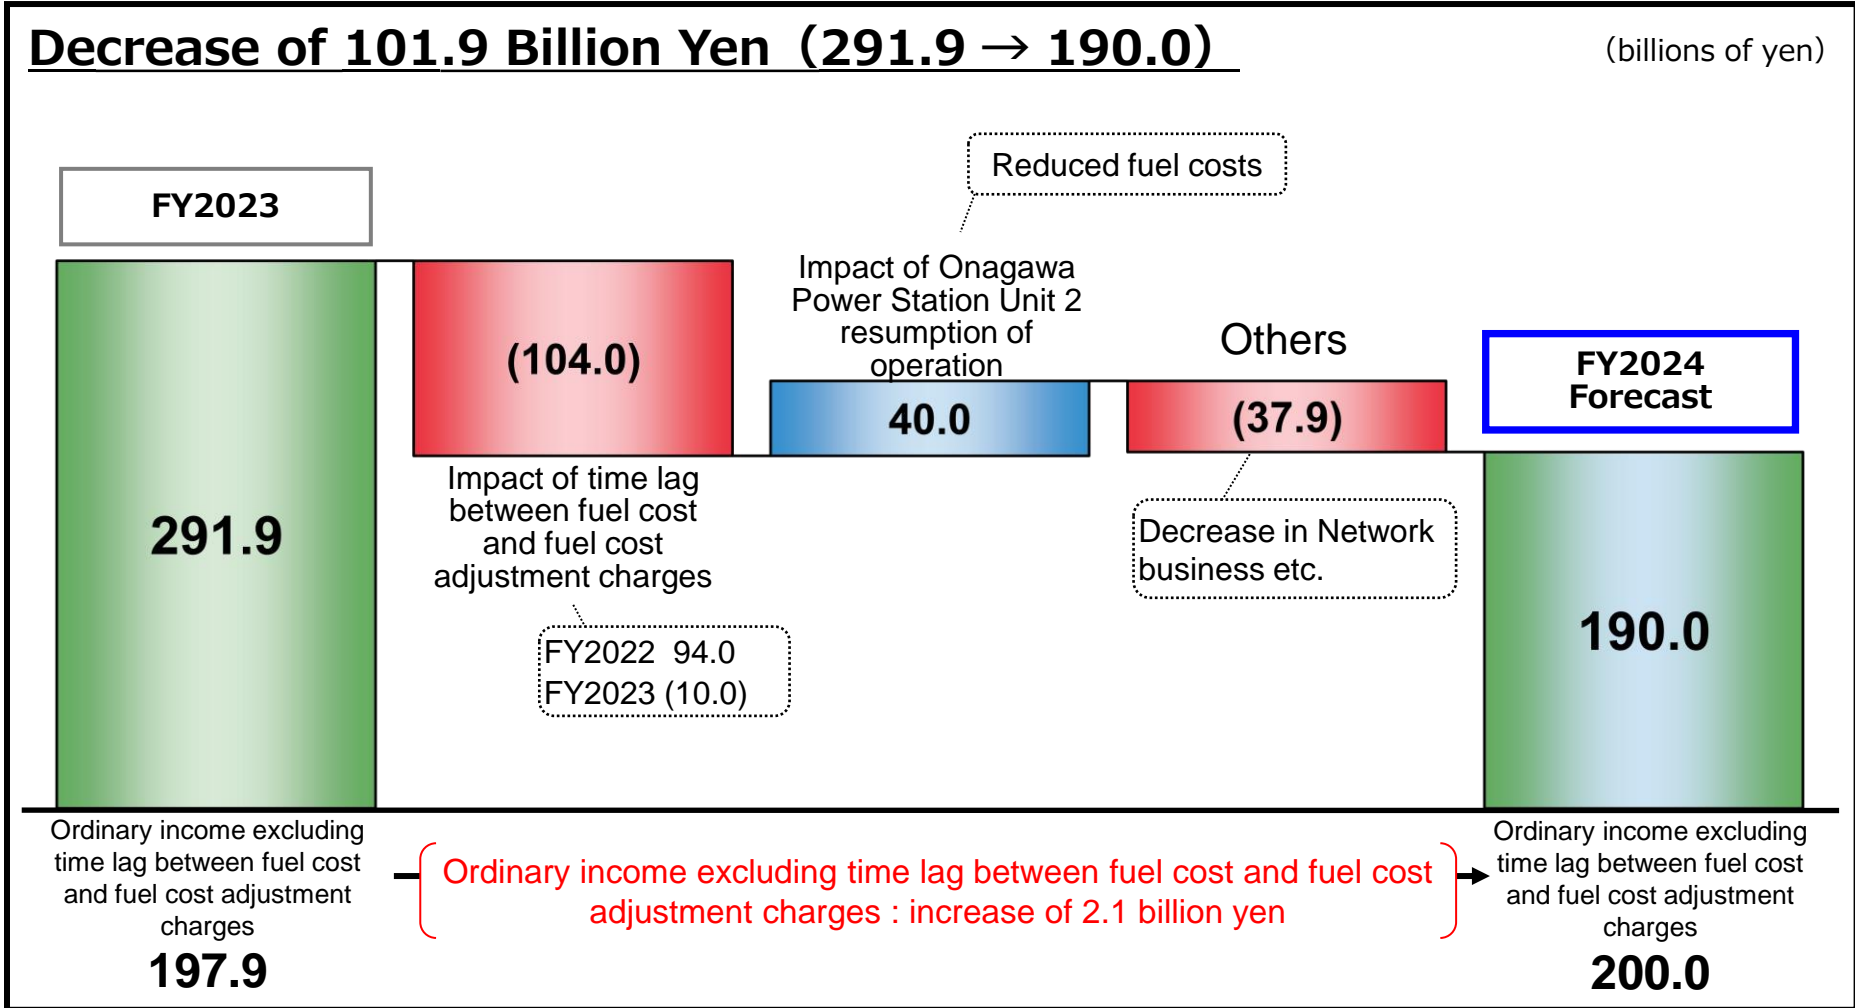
Decrease of 101.9 Billion Yen（291.9 → 190.0）

(billions of yen)

FY2023

291.9

(104.0)

Impact of time lag between fuel cost and fuel cost adjustment charges

FY2022 94.0
FY2023 (10.0)

Reduced fuel costs

Impact of Onagawa Power Station Unit 2 resumption of operation

40.0

Others

(37.9)

Decrease in Network business etc.

FY2024 Forecast

190.0

Ordinary income excluding time lag between fuel cost and fuel cost adjustment charges

197.9

Ordinary income excluding time lag between fuel cost and fuel cost adjustment charges : increase of 2.1 billion yen

Ordinary income excluding time lag between fuel cost and fuel cost adjustment charges

200.0